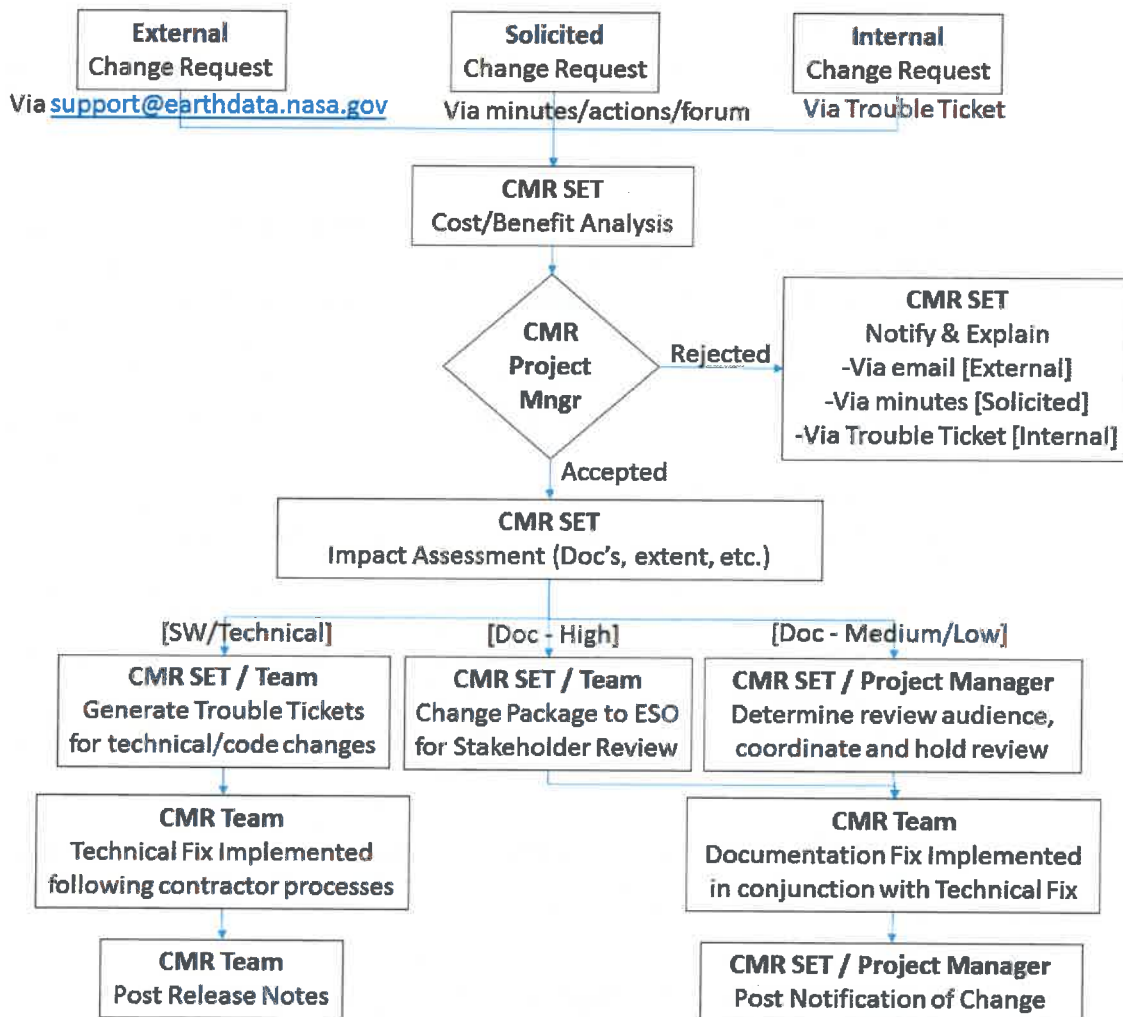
External
Change Request
Via support@earthdata.nasa.gov

Solicited
Change Request
Via minutes/actions/forum

Internal
Change Request
Via Trouble Ticket

CMR SET
Cost/Benefit Analysis

CMR
Project
Mngr

Rejected

CMR SET
Notify & Explain
-Via email [External]
-Via minutes [Solicited]
-Via Trouble Ticket [Internal]

Accepted

CMR SET
Impact Assessment (Doc's, extent, etc.)

[SW/Technical]

[Doc - High]

[Doc - Medium/Low]

CMR SET / Team
Generate Trouble Tickets for technical/code changes

CMR SET / Team
Change Package to ESO for Stakeholder Review

CMR SET / Project Manager
Determine review audience, coordinate and hold review

CMR Team
Technical Fix Implemented following contractor processes

CMR Team
Documentation Fix Implemented in conjunction with Technical Fix

CMR Team
Post Release Notes

CMR SET / Project Manager
Post Notification of Change